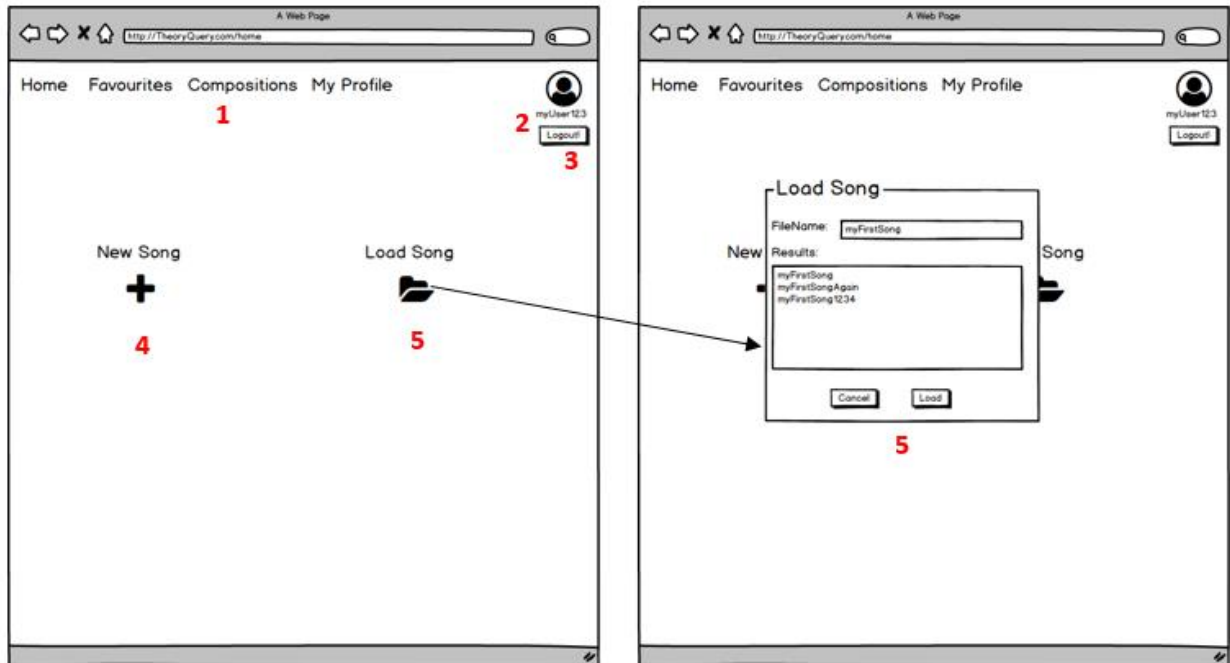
A Web Page
http://TheoryQuery.com/home

Home Favourites Compositions My Profile

1

myUser123
2
Logout!
3

New Song

4

Load Song

5

A Web Page
http://TheoryQuery.com/home

Home Favourites Compositions My Profile

myUser123
Logout!

Load Song
FileName: myFirstSong
Results:
myFirstSong
myFirstSongAgain
myFirstSong1234

Cancel Load

New Song

5